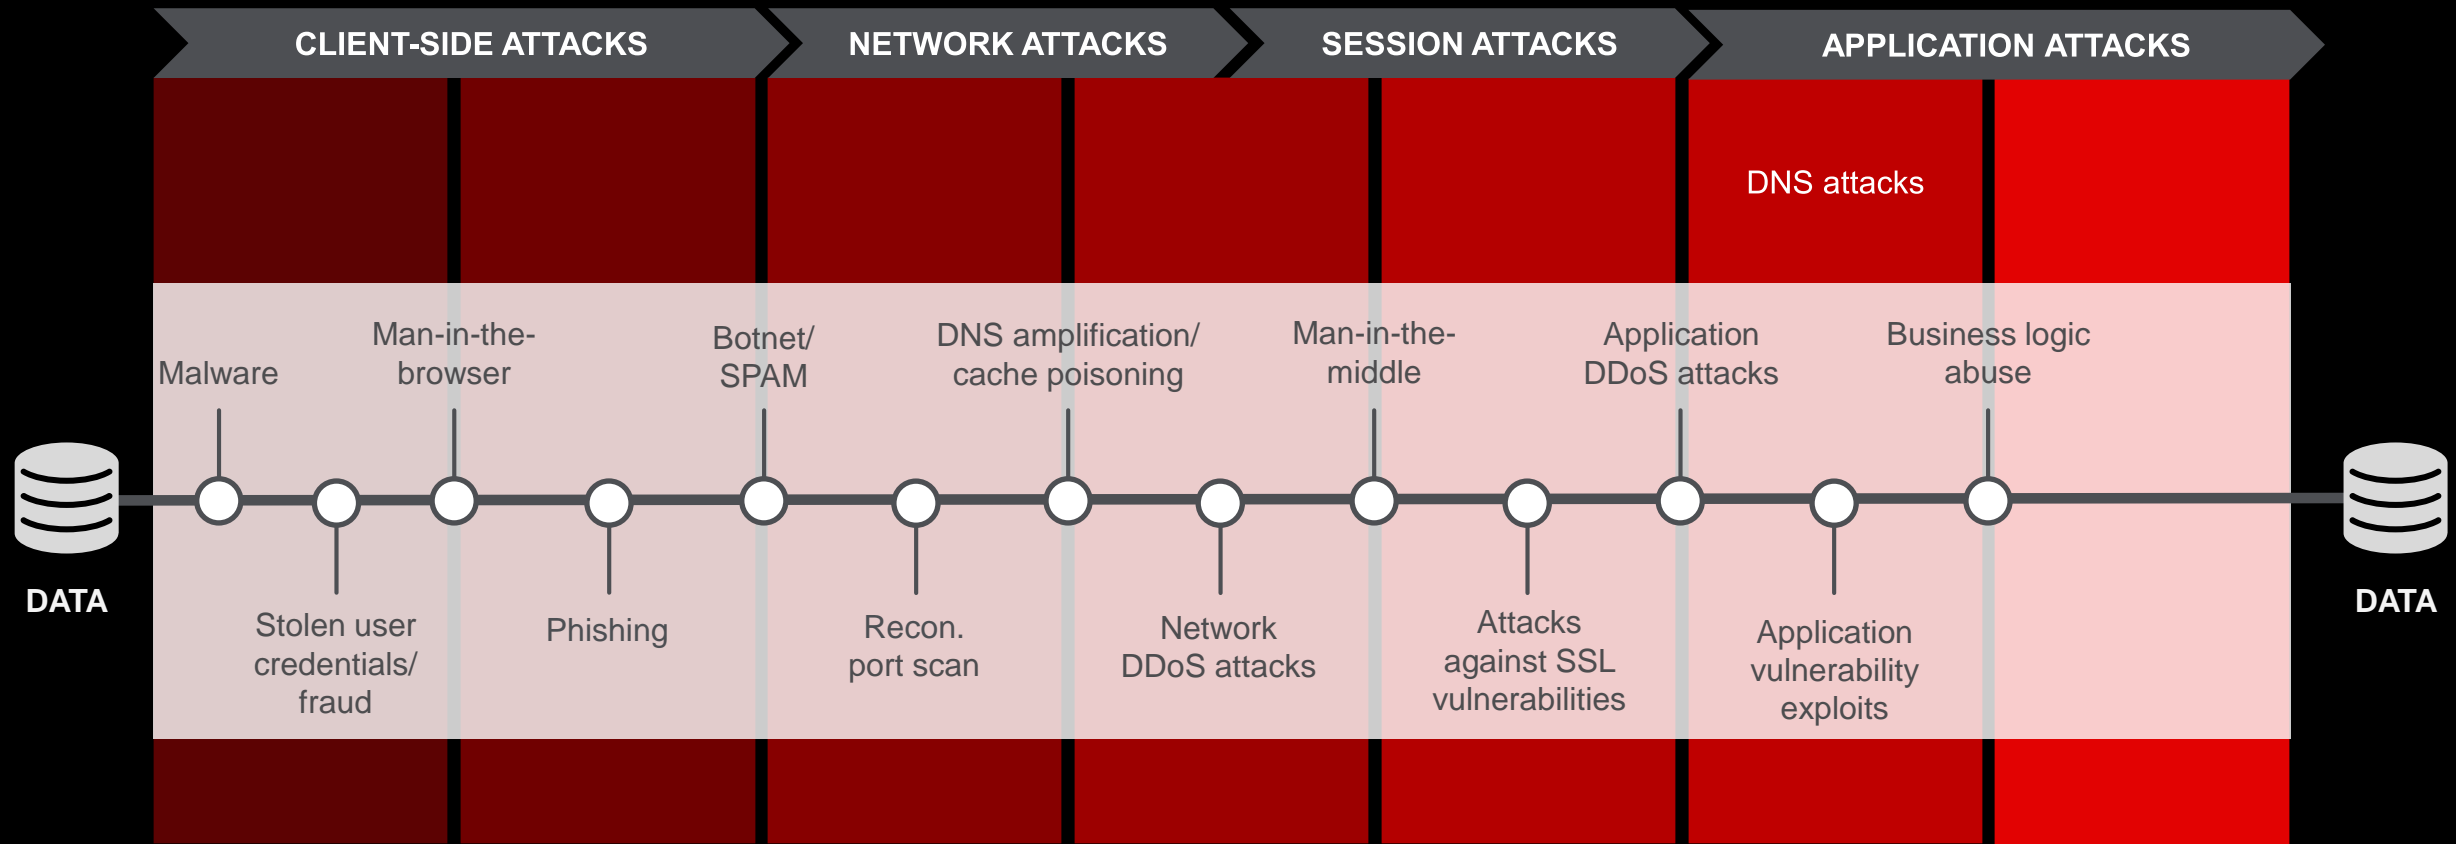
CLIENT-SIDE ATTACKS NETWORK ATTACKS SESSION ATTACKS APPLICATION ATTACKS

DNS attacks

Malware

Man-in-the-browser

Botnet/ SPAM

DNS amplification/ cache poisoning

Man-in-the-middle

Application DDoS attacks

Business logic abuse

DATA

Stolen user credentials/ fraud

Phishing

Recon. port scan

Network DDoS attacks

Attacks against SSL vulnerabilities

Application vulnerability exploits

DATA